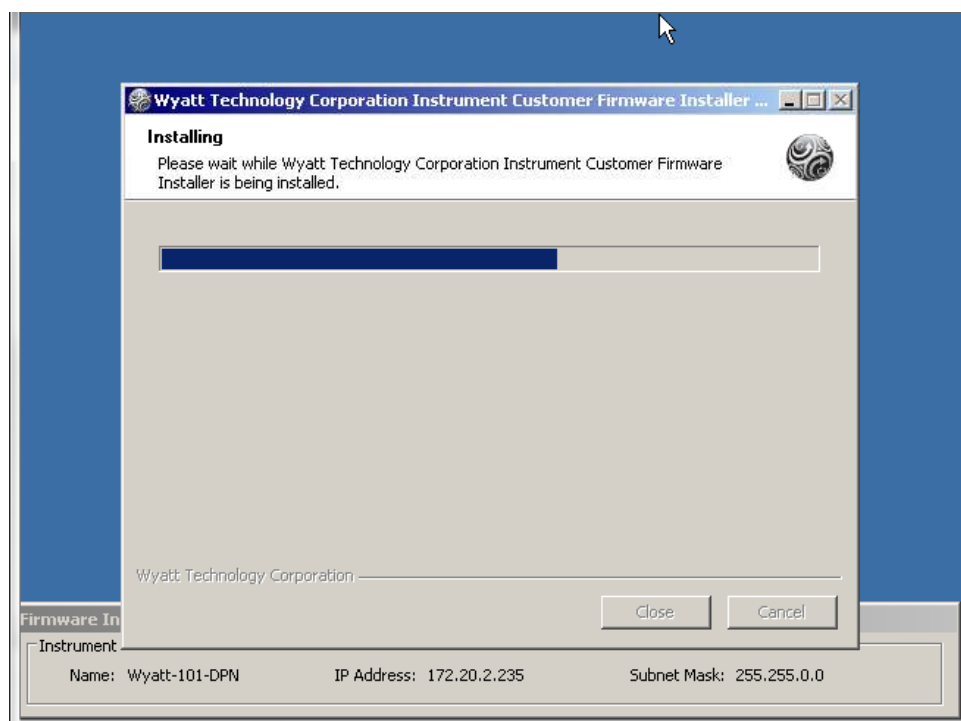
Wyatt Technology Corporation Instrument Customer Firmware Installer ...

Installing

Please wait while Wyatt Technology Corporation Instrument Customer Firmware Installer is being installed.

Wyatt Technology Corporation

Close Cancel

Firmware In

Instrument

Name: Wyatt-101-DPN IP Address: 172.20.2.235 Subnet Mask: 255.255.0.0